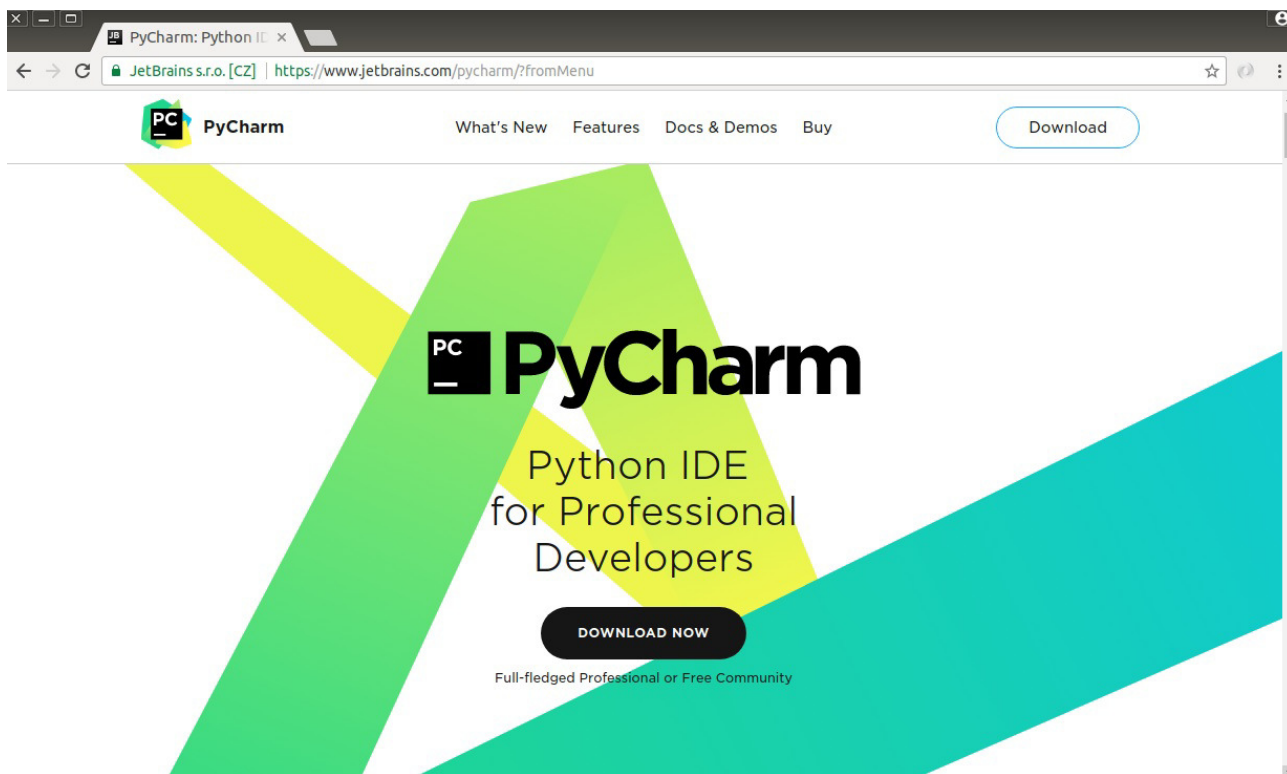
JB PyCharm: Python ID ×

JetBrains s.r.o. [CZ] | https://www.jetbrains.com/pycharm/?fromMenu

PC PyCharm

What's New Features Docs & Demos Buy

Download

PC PyCharm

Python IDE for Professional Developers

DOWNLOAD NOW

Full-fledged Professional or Free Community